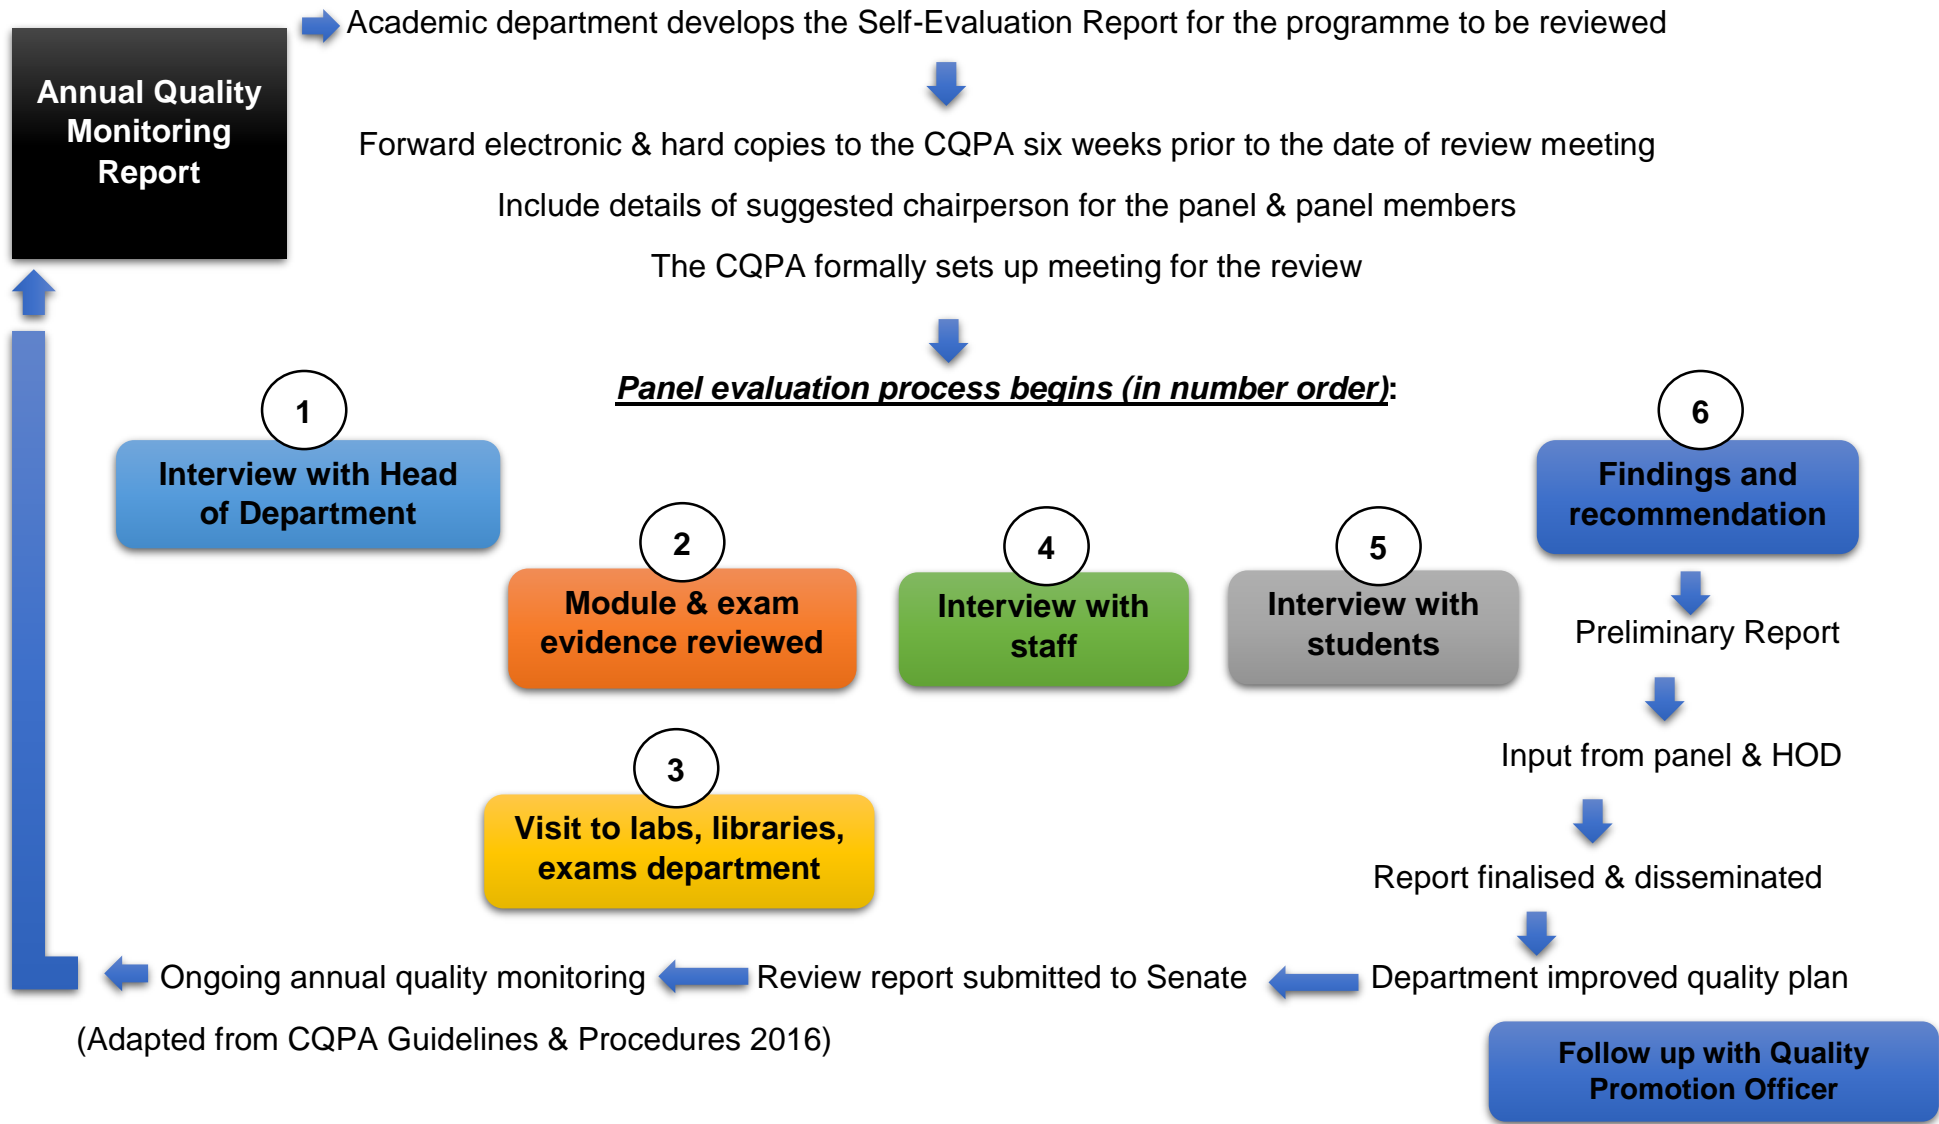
Annual Quality Monitoring Report

Academic department develops the Self-Evaluation Report for the programme to be reviewed

Forward electronic & hard copies to the CQPA six weeks prior to the date of review meeting

Include details of suggested chairperson for the panel & panel members

The CQPA formally sets up meeting for the review

Panel evaluation process begins (in number order):

1
Interview with Head of Department

2
Module & exam evidence reviewed

3
Visit to labs, libraries, exams department

4
Interview with staff

5
Interview with students

6
Findings and recommendation

Preliminary Report

Input from panel & HOD

Report finalised & disseminated

Department improved quality plan

Review report submitted to Senate

Ongoing annual quality monitoring

(Adapted from CQPA Guidelines & Procedures 2016)

Follow up with Quality Promotion Officer